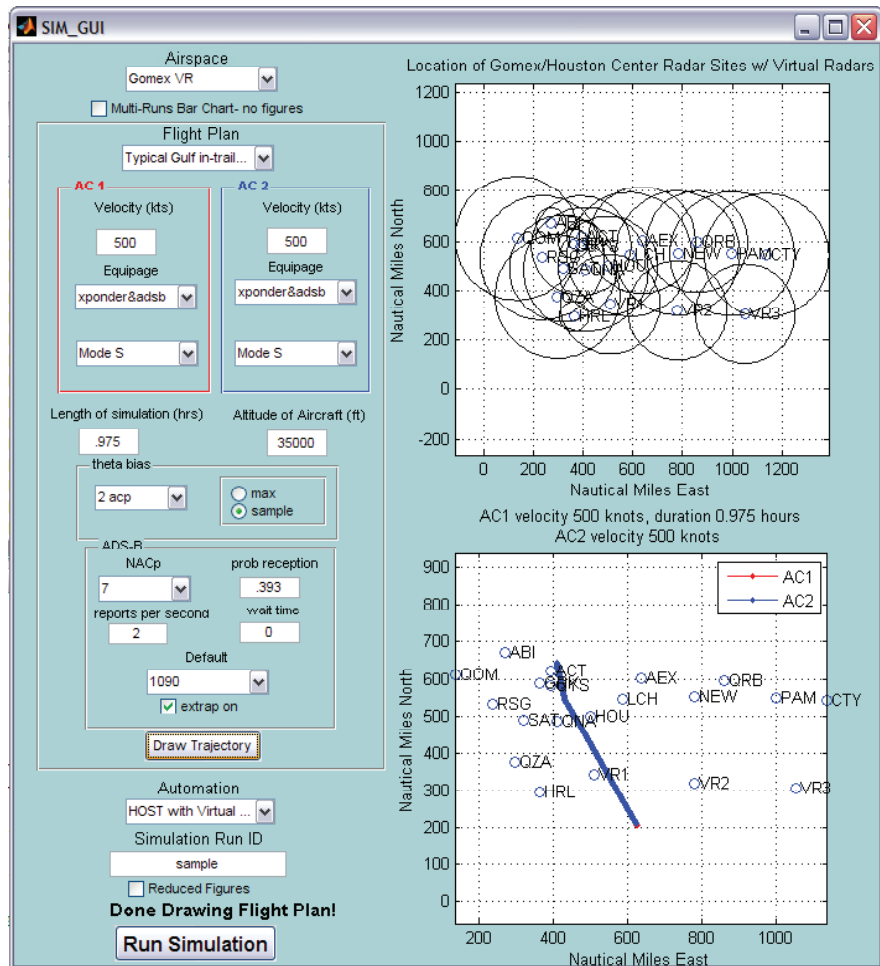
SIM_GUI

Airspace
Gomex VR
Multi-Runs Bar Chart- no figures

Flight Plan
Typical Gulf in-trail...

AC 1
Velocity (kts)
500
Equipage
xponder&adsb
Mode S

AC 2
Velocity (kts)
500
Equipage
xponder&adsb
Mode S

Length of simulation (hrs)
.975
Altitude of Aircraft (ft)
35000

theta bias
2 acp
max
sample

ADS-B
NACp
7
prob reception
.393
reports per second
2
wait time
0
Default
1090
extrap on
Draw Trajectory

Automation
HOST with Virtual ...
Simulation Run ID
sample
Reduced Figures
Done Drawing Flight Plan!
Run Simulation

Location of Gomex/Houston Center Radar Sites w/ Virtual Radars

1200
1000
800
600
400
200
0
-200
Nautical Miles North
0 200 400 600 800 1000 1200
Nautical Miles East
ABI QOM ACT RSG GRK SAT QNA HOU LCH AEX NEW QRB PAM CTY QZA VR1 HRL VR2 VR3

AC1 velocity 500 knots, duration 0.975 hours
AC2 velocity 500 knots

AC1
AC2
900
800
700
600
500
400
300
200
100
0
Nautical Miles North
200 400 600 800 1000
Nautical Miles East
ABI QOM ACT GRK RSG SAT QNA HOU LCH AEX NEW QRB PAM CTY QZA VR1 HRL VR2 VR3